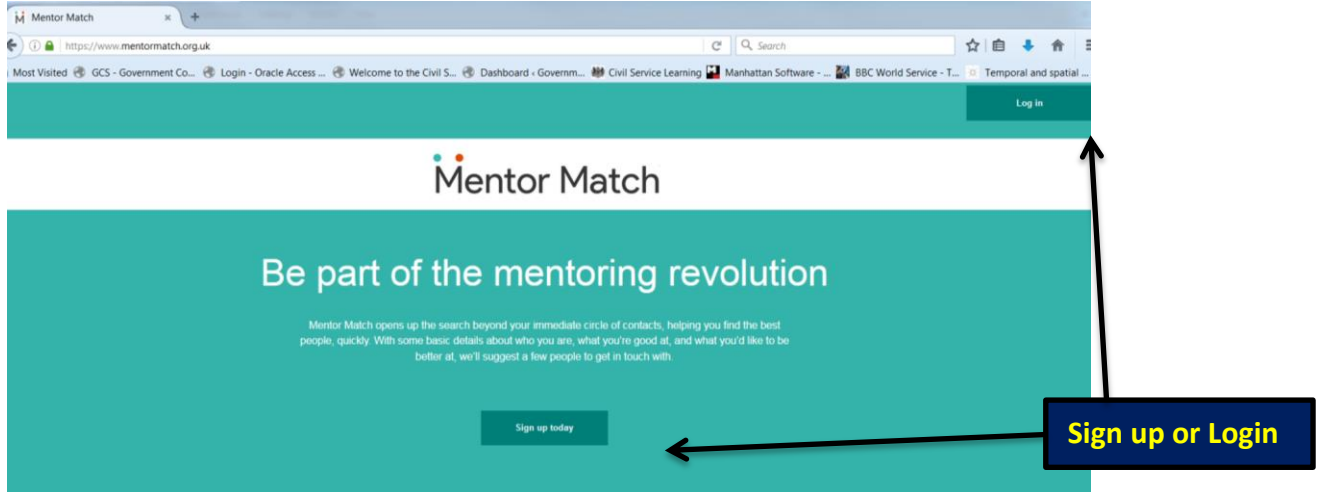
Mentor Match

https://www.mentormatch.org.uk

Search

Most Visited GCS - Government Co... Login - Oracle Access ... Welcome to the Civil S... Dashboard - Governm... Civil Service Learning Manhattan Software - ... BBC World Service - T... Temporal and spatial ...

Log in

Mentor Match

Be part of the mentoring revolution

Mentor Match opens up the search beyond your immediate circle of contacts, helping you find the best people, quickly. With some basic details about who you are, what you're good at, and what you'd like to be better at, we'll suggest a few people to get in touch with.

Sign up today

Sign up or Login